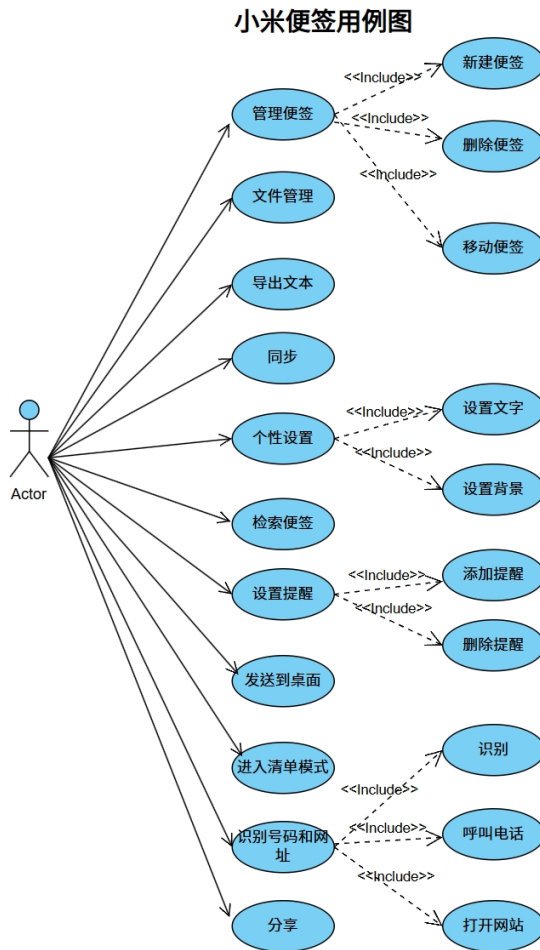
小米便签用例图

Actor

管理便签
<<Include>>
新建便签
<<Include>>
删除便签
<<Include>>
移动便签

文件管理

导出文本

同步

个性设置
<<Include>>
设置文字
<<Include>>
设置背景

检索便签

设置提醒
<<Include>>
添加提醒
<<Include>>
删除提醒

发送到桌面

进入清单模式

识别号码和网址
<<Include>>
识别
<<Include>>
呼叫电话
<<Include>>
打开网站

分享